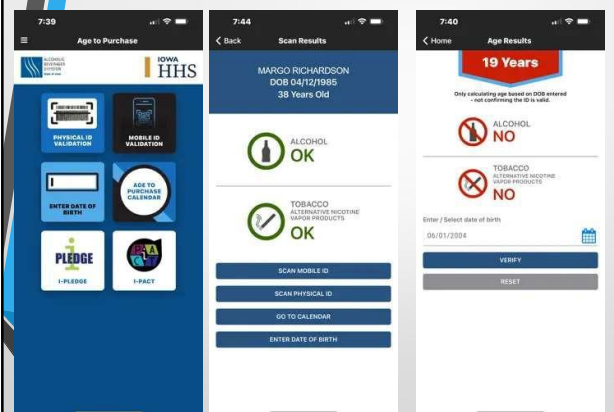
7:39

Age to Purchase

ALCOHOLIC BEVERAGES DIVISION

IOWA HHS

PHYSICAL ID VALIDATION

MOBILE ID VALIDATION

ENTER DATE OF BIRTH

AGE TO PURCHASE CALENDAR

I PLEDGE

I-PLEDGE

I-PACT

7:44

< Back

Scan Results

MARGO RICHARDSON
DOB 04/12/1985
38 Years Old

ALCOHOL
OK

TOBACCO
ALTERNATIVE NICOTINE VAPOR PRODUCTS
OK

SCAN MOBILE ID

SCAN PHYSICAL ID

GO TO CALENDAR

ENTER DATE OF BIRTH

7:40

< Home

Age Results

19 Years

Only calculating age based on DOB entered - not confirming the ID is valid.

ALCOHOL
NO

TOBACCO
ALTERNATIVE NICOTINE VAPOR PRODUCTS
NO

Enter / Select date of birth

06/01/2004

VERIFY

RESET